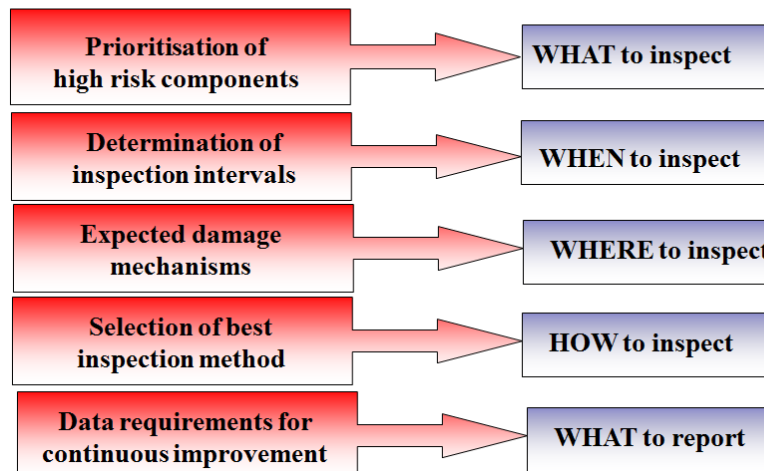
Prioritisation of high risk components

WHAT to inspect

Determination of inspection intervals

WHEN to inspect

Expected damage mechanisms

WHERE to inspect

Selection of best inspection method

HOW to inspect

Data requirements for continuous improvement

WHAT to report